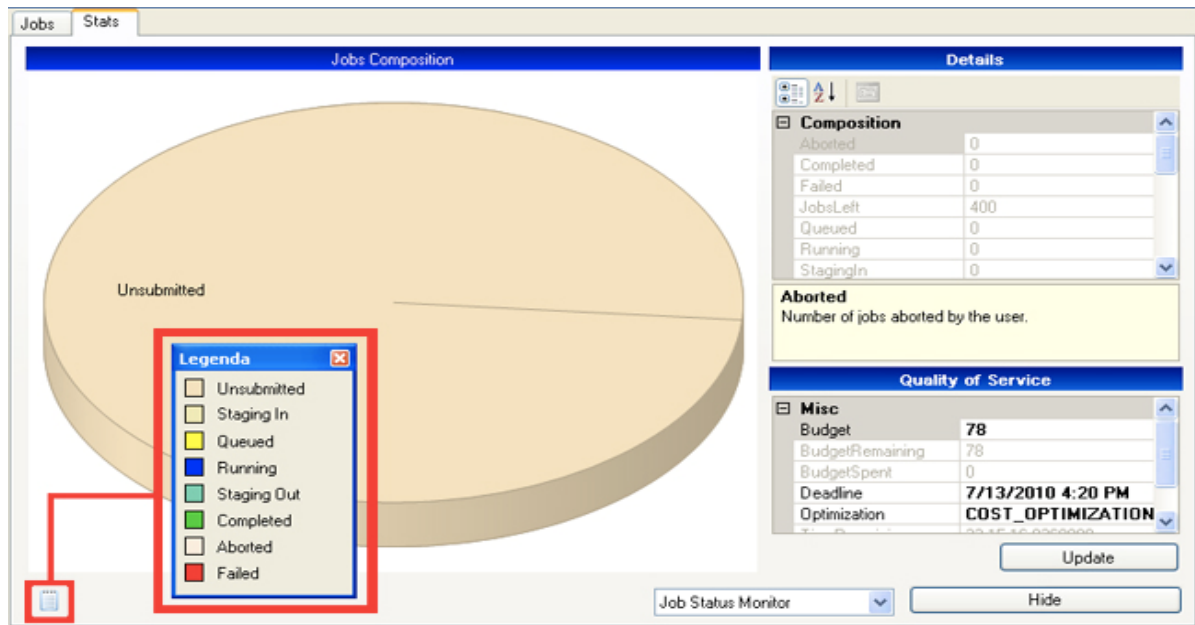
Jobs | Stats

Jobs Composition

Unsubmitted

Legenda
Unsubmitted
Staging In
Queued
Running
Staging Out
Completed
Aborted
Failed

Details

| Composition | |
|---|---|
| Aborted | 0 |
| Completed | 0 |
| Failed | 0 |
| JobsLeft | 400 |
| Queued | 0 |
| Running | 0 |
| StagingIn | 0 |

Aborted
Number of jobs aborted by the user.

Quality of Service

| Misc | |
|---|---|
| Budget | 78 |
| BudgetRemaining | 78 |
| BudgetSpent | 0 |
| Deadline | 7/13/2010 4:20 PM |
| Optimization | COST_OPTIMIZATION |
| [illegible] | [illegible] |

Update

Job Status Monitor

Hide